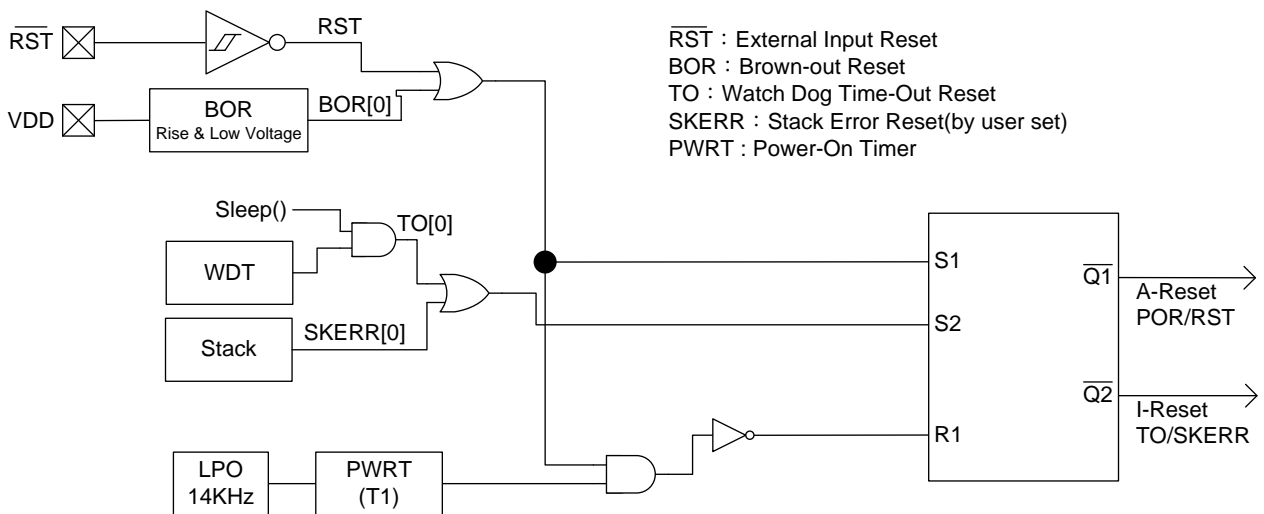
$\overline{RST}$

RST

VDD

BOR
Rise & Low Voltage

BOR[0]

$\overline{RST}$：External Input Reset
BOR：Brown-out Reset
TO：Watch Dog Time-Out Reset
SKERR：Stack Error Reset(by user set)
PWRT : Power-On Timer

Sleep()

TO[0]

WDT

Stack

SKERR[0]

S1

S2

R1

$\overline{Q1}$

A-Reset
POR/RST

$\overline{Q2}$

I-Reset
TO/SKERR

LPO
14KHz

PWRT
(T1)